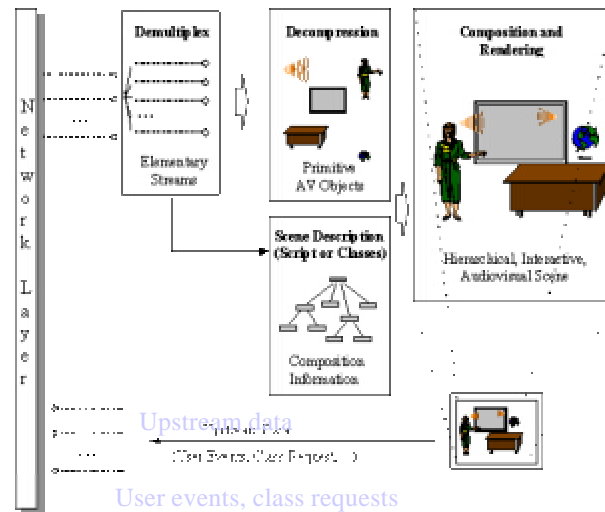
N
e
t
w
o
r
k

L
a
y
e
r

Demultiplex

...

...

Elementary Streams

Decompression

Primitive AV Objects

Composition and Rendering

Hierarchical, Interactive, Audiovisual Scene

Scene Description (Script or Classes)

Composition Information

...

Upstream data

Upstream Data

(User Events, Class Requests, ...)

User events, class requests